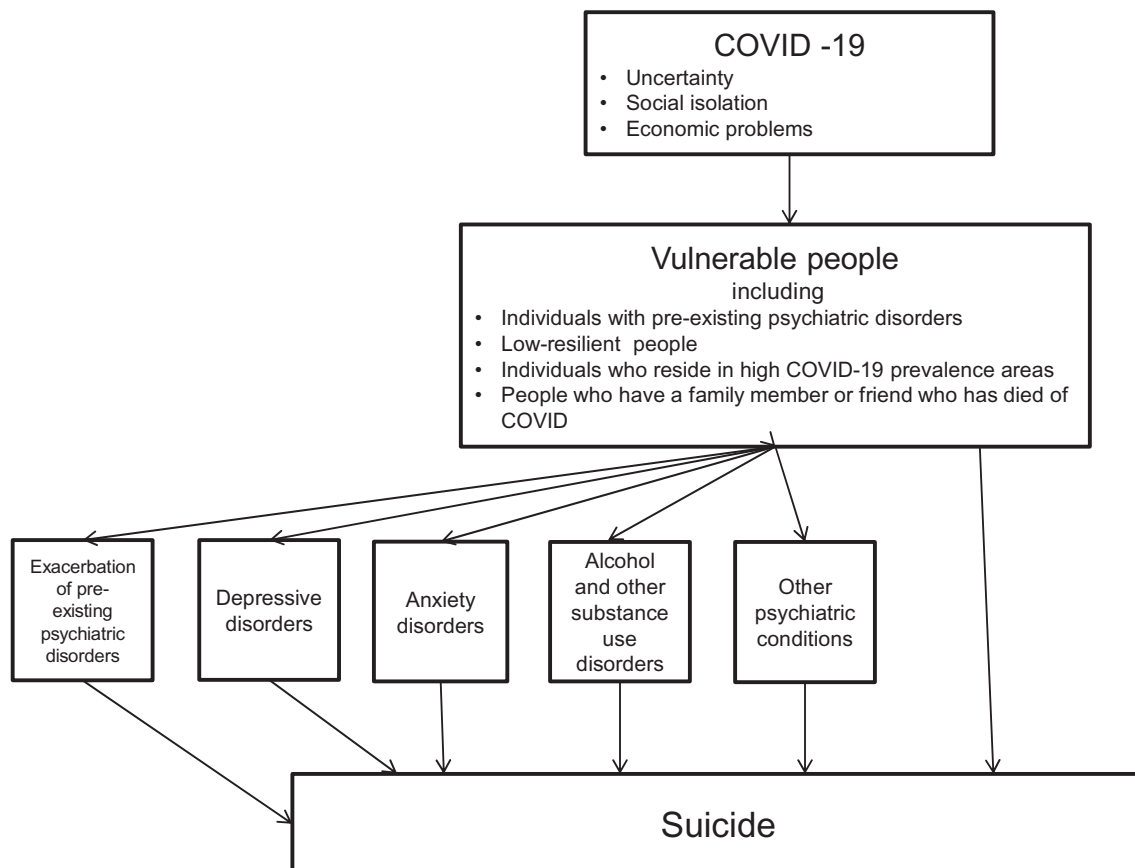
COVID -19
• Uncertainty
• Social isolation
• Economic problems

Vulnerable people
including
• Individuals with pre-existing psychiatric disorders
• Low-resilient people
• Individuals who reside in high COVID-19 prevalence areas
• People who have a family member or friend who has died of COVID

Exacerbation of pre-existing psychiatric disorders

Depressive disorders

Anxiety disorders

Alcohol and other substance use disorders

Other psychiatric conditions

Suicide